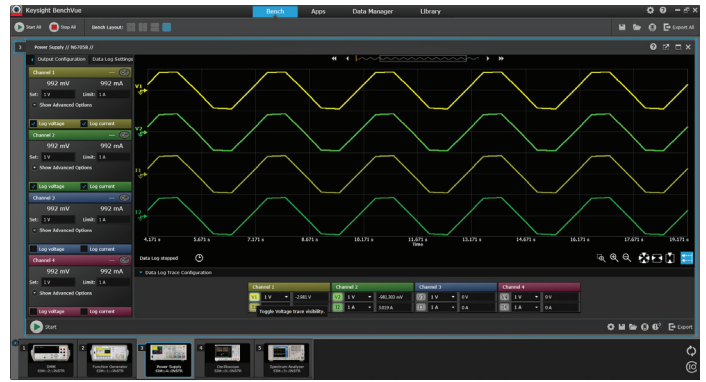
Keysight BenchVue

Start All  Stop All  Bench Layout:

Bench  Apps  Data Manager  Library

Export All

3  Power Supply // N6705B //

Output Configuration  Data Log Settings

Channel 1
992 mV  992 mA
Set: 1 V  Limit: 1 A
Show Advanced Options
Log voltage  Log current

Channel 2
992 mV  992 mA
Set: 1 V  Limit: 1 A
Show Advanced Options
Log voltage  Log current

Channel 3
992 mV  992 mA
Set: 1 V  Limit: 1 A
Show Advanced Options
Log voltage  Log current

Channel 4
992 mV  992 mA
Set: 1 V  Limit: 1 A
Show Advanced Options
Log voltage  Log current

V1
V2
I1
I2

4.171 s  5.671 s  7.171 s  8.671 s  10.171 s  11.671 s  13.171 s  14.671 s  16.171 s  17.671 s  19.171 s
Time

Data Log stopped

Data Log Trace Configuration

| Channel 1 | | Channel 2 | | Channel 3 | | Channel 4 | |
|---|---|---|---|---|---|---|---|
| V1 1 V | -2981 V | V2 1 V | -981.303 mV | V3 1 V | 0 V | V4 1 V | 0 V |
| Toggle Voltage trace visibility. | | I2 1 A | 1.019 A | I3 1 A | 0 A | I4 1 A | 0 A |

Start

Export

1 DMM  2 Function Generator  3 Power Supply  4 Oscilloscope  5 Spectrum Analyzer